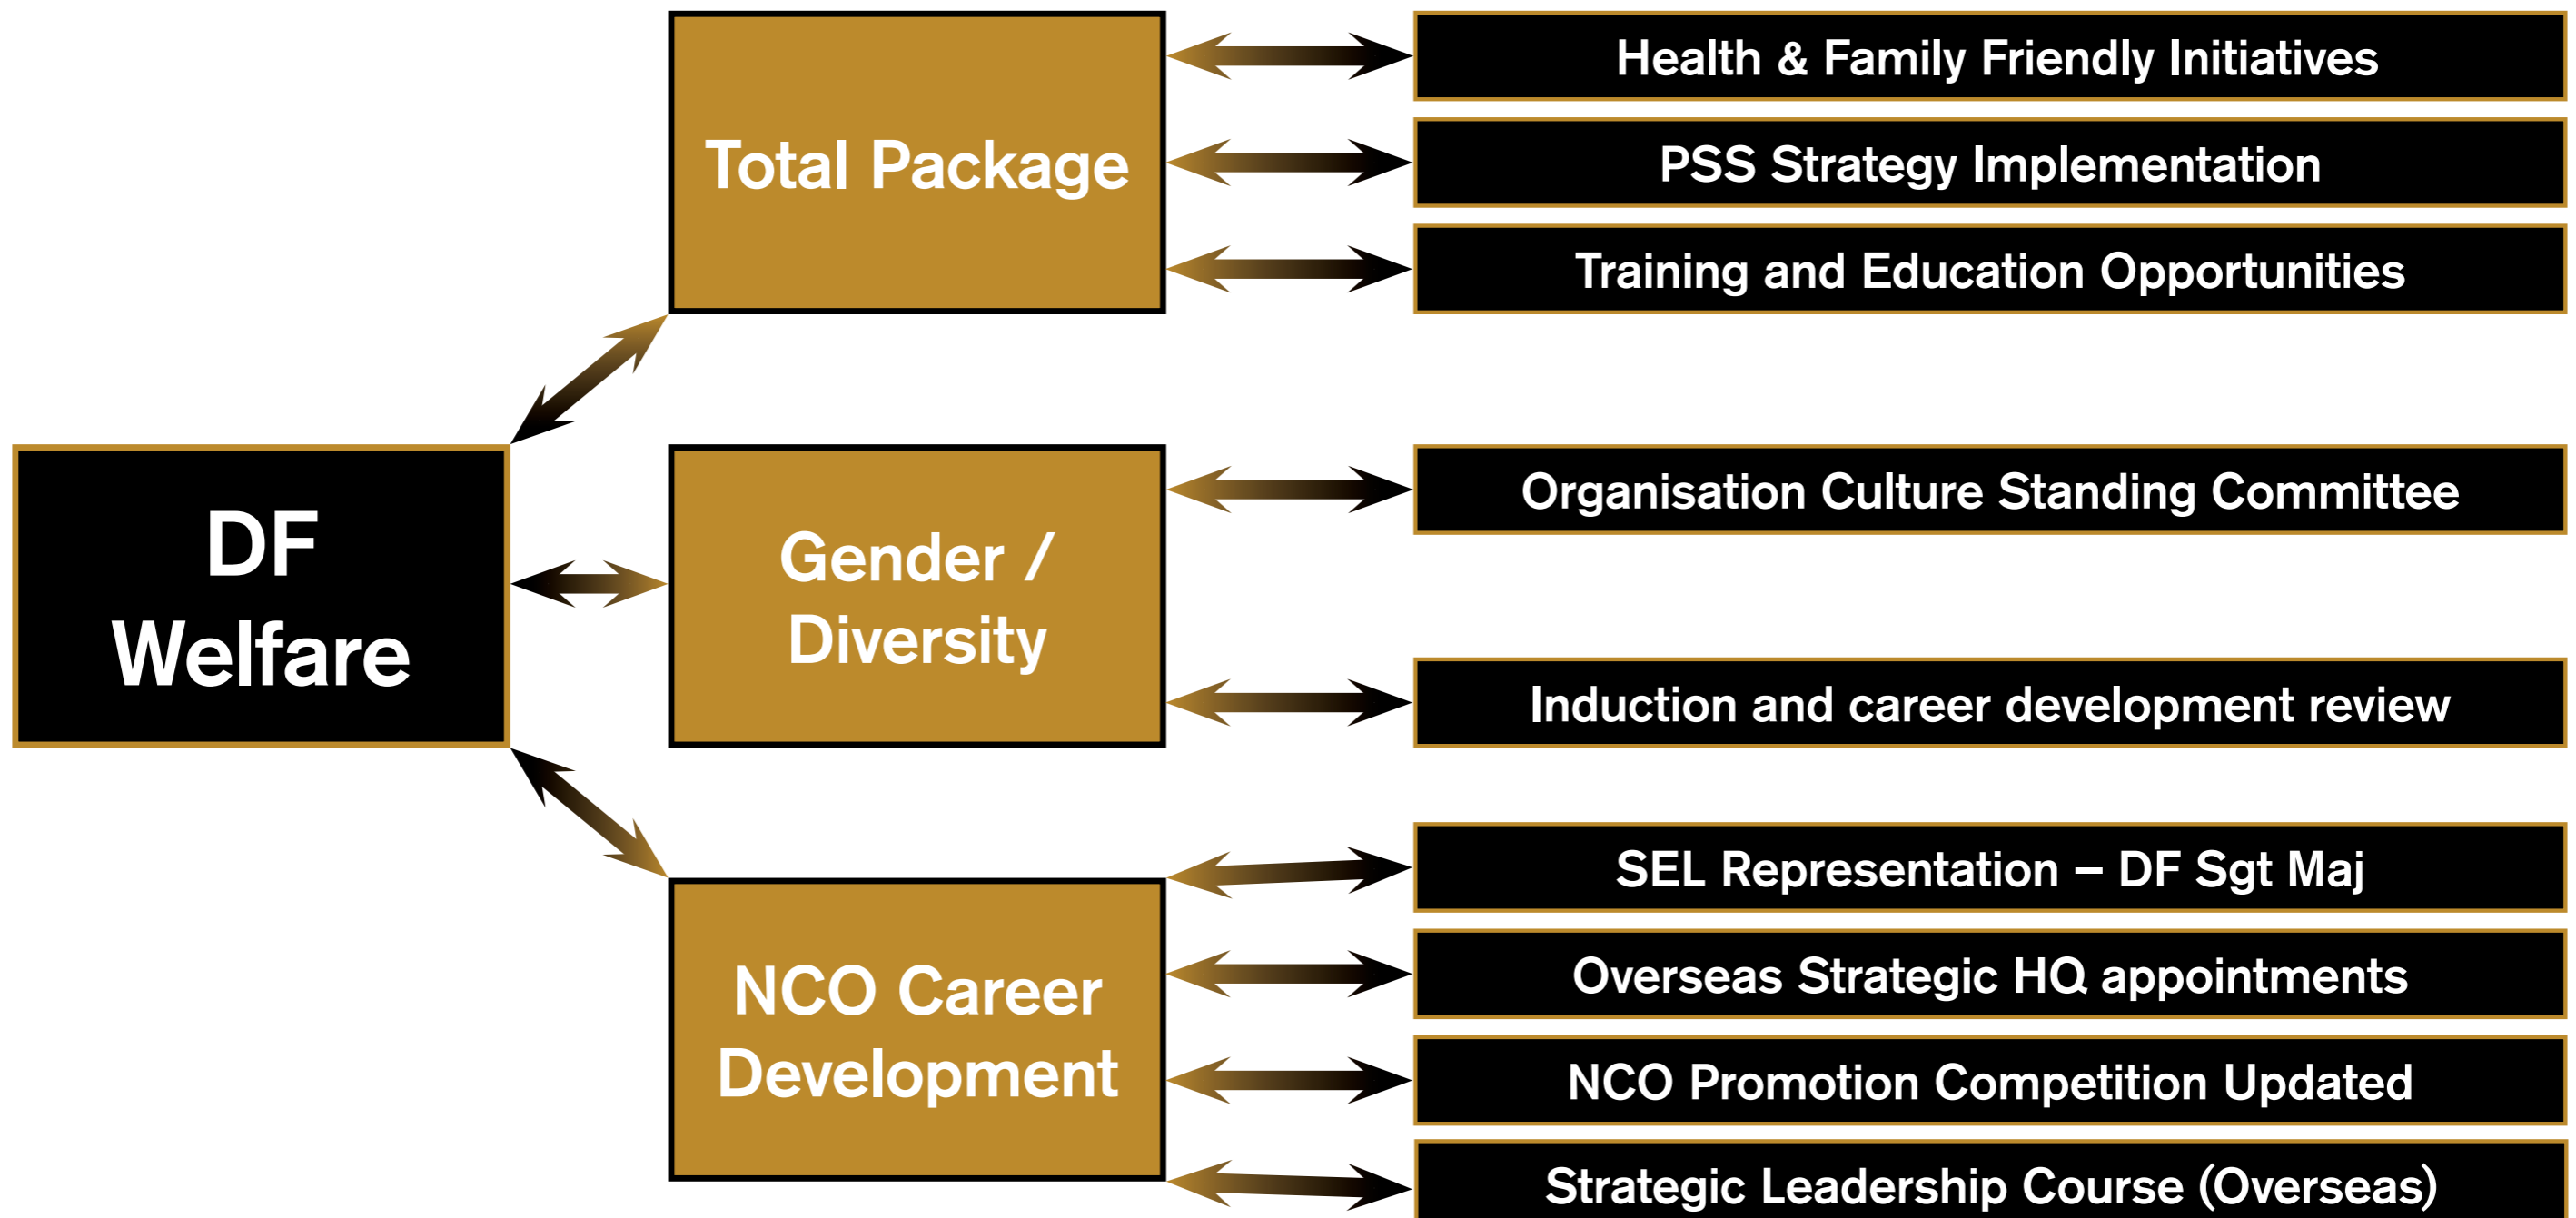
DF Welfare

Total Package

Health & Family Friendly Initiatives

PSS Strategy Implementation

Training and Education Opportunities

Gender / Diversity

Organisation Culture Standing Committee

Induction and career development review

NCO Career Development

SEL Representation – DF Sgt Maj

Overseas Strategic HQ appointments

NCO Promotion Competition Updated

Strategic Leadership Course (Overseas)